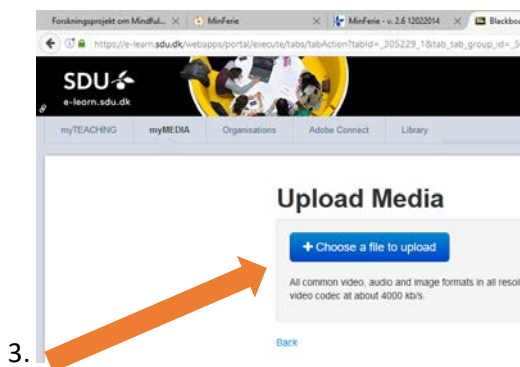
Forskningsprojekt om Mindful... × MinFerie × MinFerie - v. 2.6 12022014 × Blackbo

https://e-learn.sdu.dk/webapps/portal/execute/tabs/tabAction?tabId=_305229_1&tab_tab_group_id=_5

SDU
e-learn.sdu.dk

myTEACHING myMEDIA Organisations Adobe Connect Library

Upload Media

+ Choose a file to upload

All common video, audio and image formats in all resol video codec at about 4000 kb/s.

Back

3.